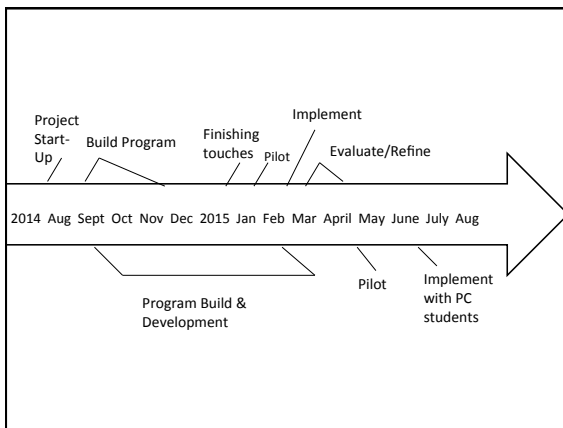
Project Start-Up

Build Program

Finishing touches

Pilot

Implement

Evaluate/Refine

2014 Aug Sept Oct Nov Dec 2015 Jan Feb Mar April May June July Aug

Program Build & Development

Pilot

Implement with PC students